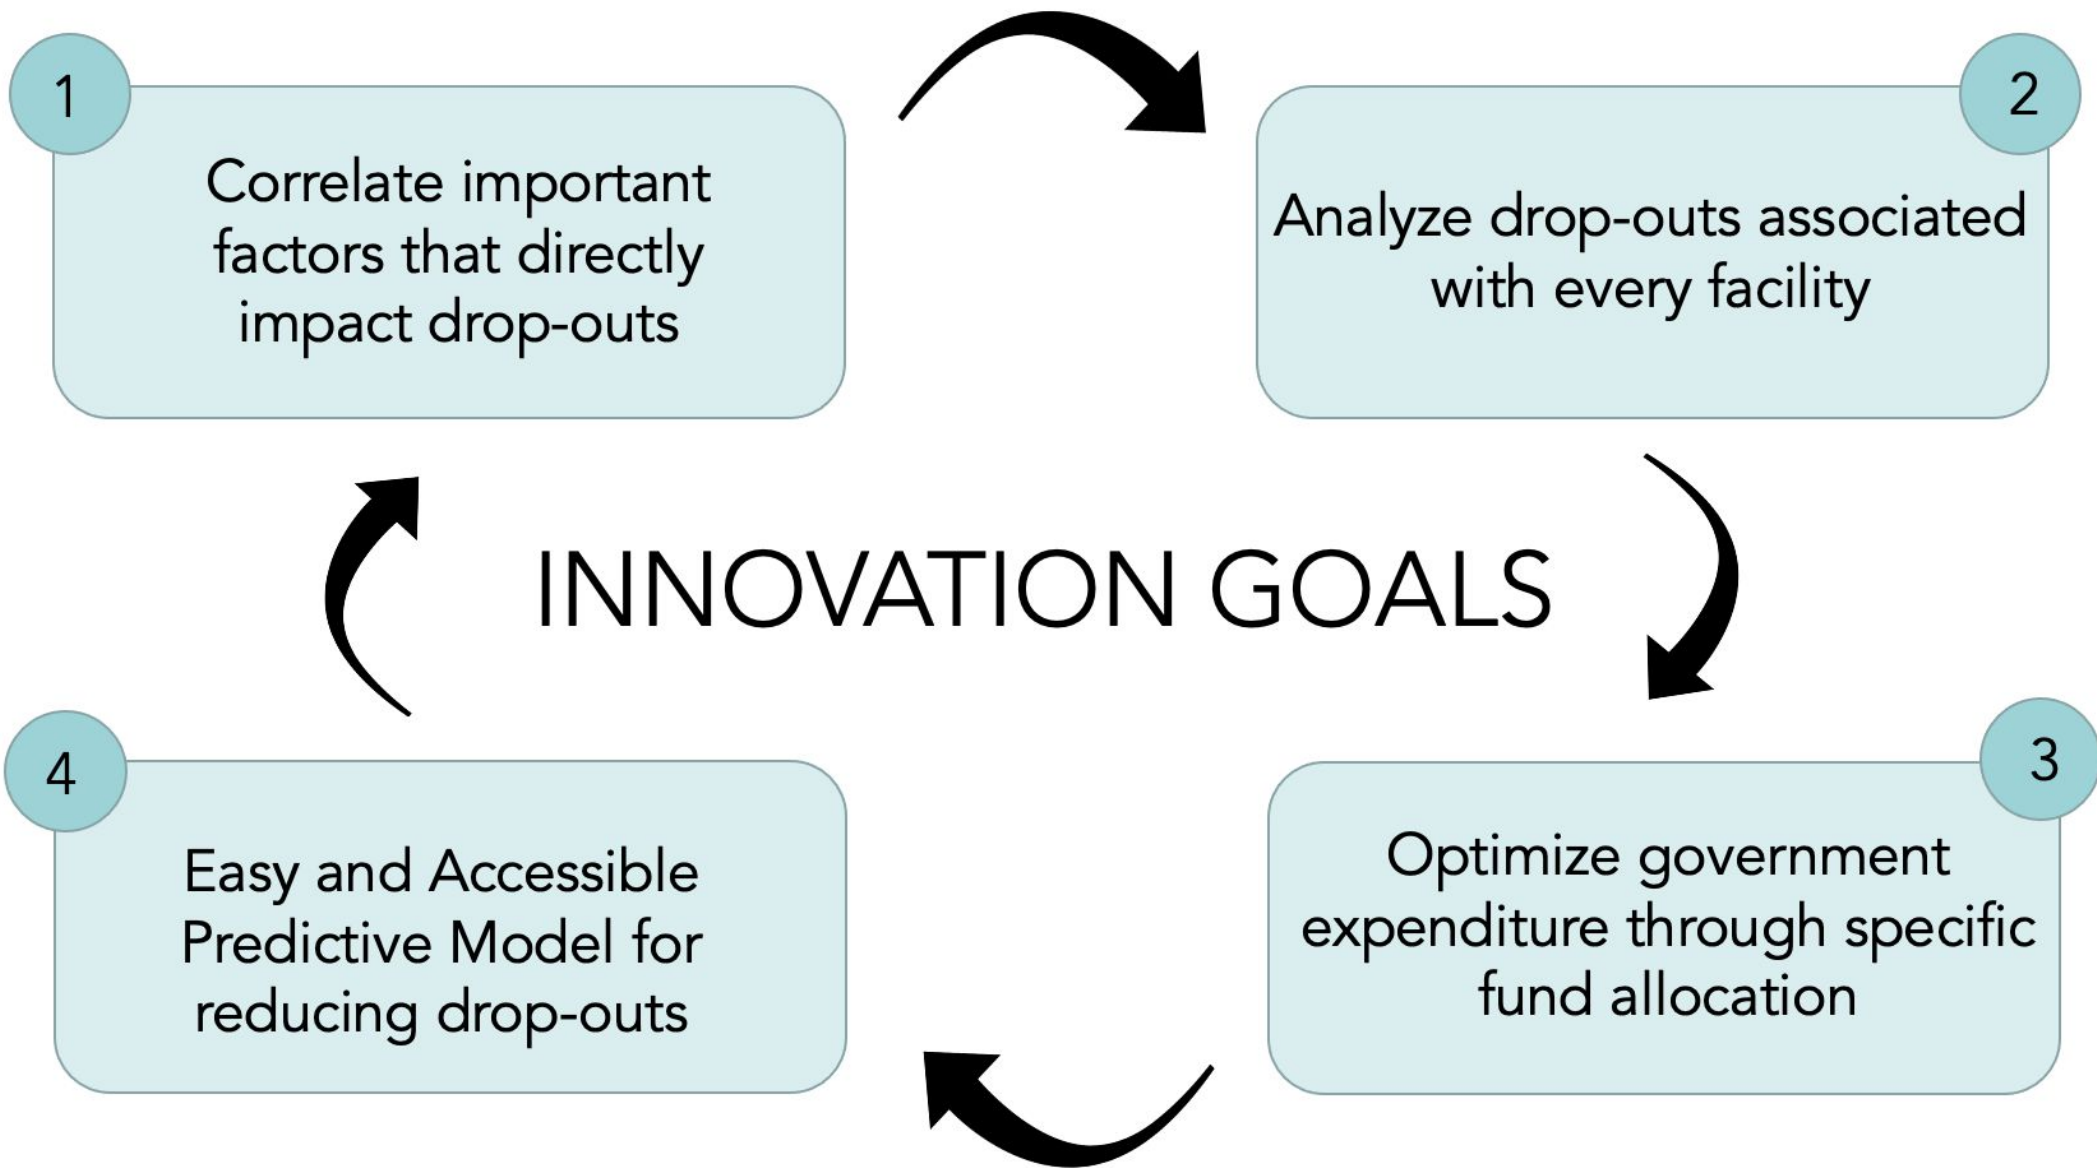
1

Correlate important factors that directly impact drop-outs

2

Analyze drop-outs associated with every facility

INNOVATION GOALS

3

Optimize government expenditure through specific fund allocation

4

Easy and Accessible Predictive Model for reducing drop-outs